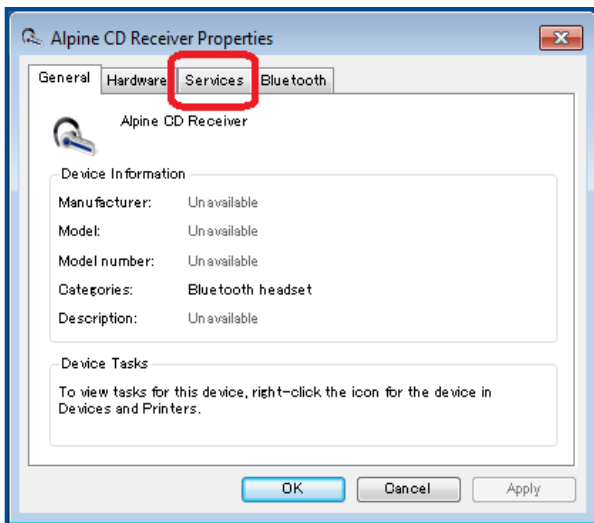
Alpine CD Receiver Properties

General | Hardware | Services | Bluetooth

Alpine CD Receiver

Device Information

Manufacturer: Unavailable

Model: Unavailable

Model number: Unavailable

Categories: Bluetooth headset

Description: Unavailable

Device Tasks

To view tasks for this device, right-click the icon for the device in Devices and Printers.

OK | Cancel | Apply